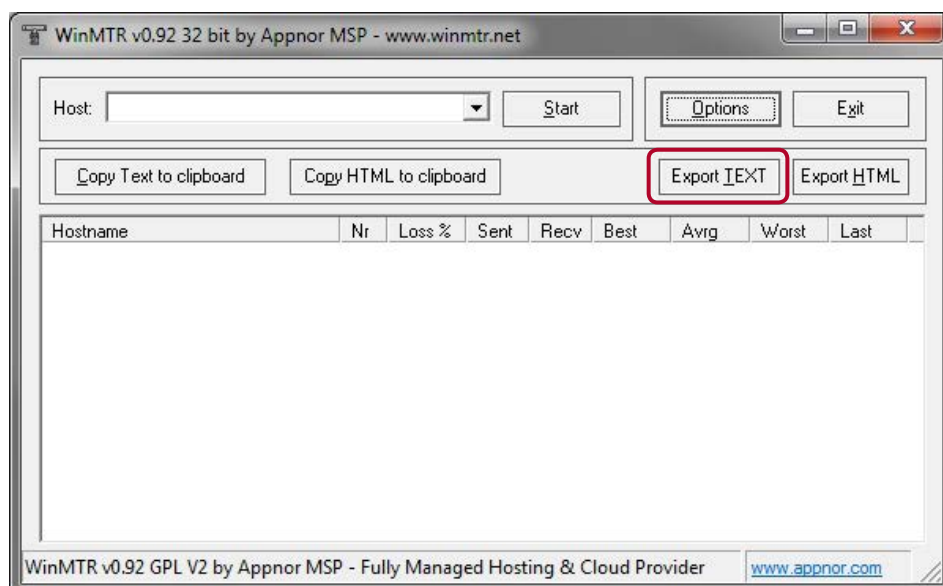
WinMTR v0.92 32 bit by Appnor MSP - www.winmtr.net

Host:

Start

Options

Exit

Copy Text to clipboard

Copy HTML to clipboard

Export TEXT

Export HTML

| Hostname | Nr | Loss % | Sent | Recv | Best | Avrg | Worst | Last |
|---|---|---|---|---|---|---|---|---|

WinMTR v0.92 GPL V2 by Appnor MSP - Fully Managed Hosting & Cloud Provider

www.appnor.com